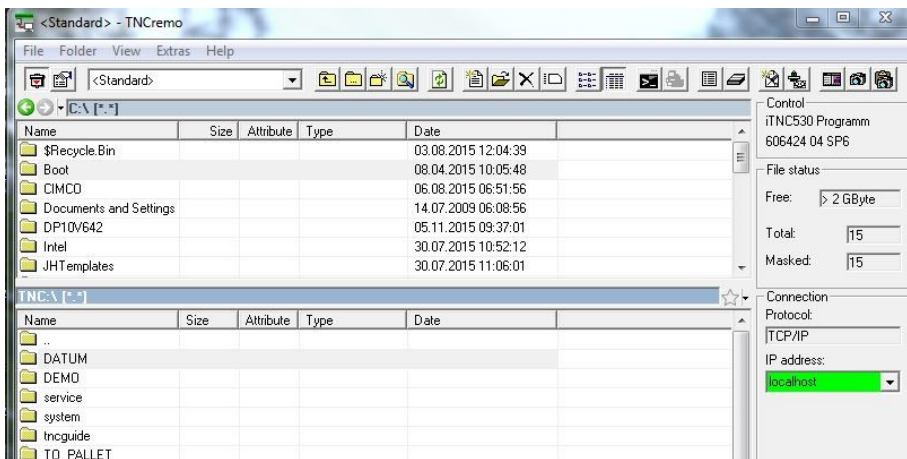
<Standard> - TNCremo

File Folder View Extras Help

<Standard>

C:\ [*.*]

| Name | Size | Attribute | Type | Date |
|---|---|---|---|---|
| $Recycle.Bin | | | | 03.08.2015 12:04:39 |
| Boot | | | | 08.04.2015 10:05:48 |
| CIMCO | | | | 06.08.2015 06:51:56 |
| Documents and Settings | | | | 14.07.2009 06:08:56 |
| DP10V642 | | | | 05.11.2015 09:37:01 |
| Intel | | | | 30.07.2015 10:52:12 |
| JHTemplates | | | | 30.07.2015 11:06:01 |

TNC:\ [*.*]

| Name | Size | Attribute | Type | Date |
|---|---|---|---|---|
| .. | | | | |
| DATUM | | | | |
| DEMO | | | | |
| service | | | | |
| system | | | | |
| tncguide | | | | |
| TO_PALLET | | | | |

Control
iTNC530 Programm
606424 04 SP6

File status
Free: > 2 GByte
Total: 15
Masked: 15

Connection
Protocol:
TCP/IP
IP address:
localhost